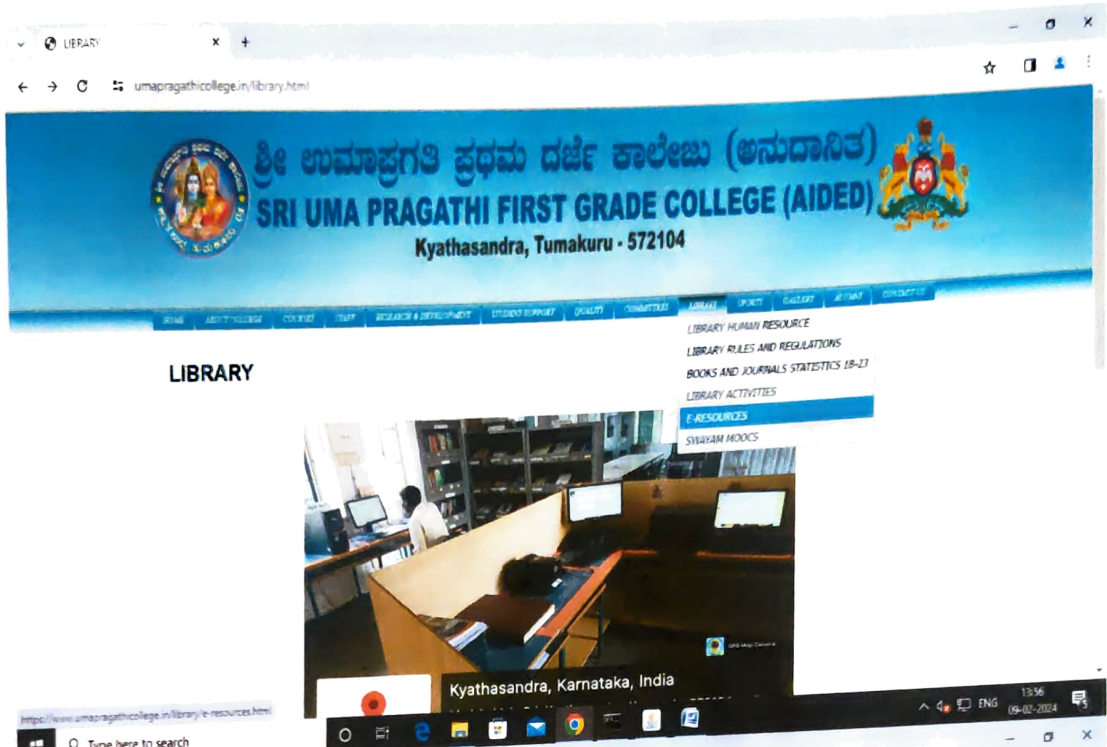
LIBRARY × +

umapragathicollege.in/library.html

ಶ್ರೀ ಉಮಾಪ್ರಗತಿ ಪ್ರಥಮ ದರ್ಜೆ ಕಾಲೇಜು (ಅನುದಾನಿತ)
SRI UMA PRAGATHI FIRST GRADE COLLEGE (AIDED)
Kyathasandra, Tumakuru - 572104

HOME ABOUT COLLEGE COURSES STAFF RESEARCH & DEVELOPMENT STUDENT SUPPORT QUALITY COMMITTEES LIBRARY SPORTS GALLERY ALUMNI CONTACT US

LIBRARY HUMAN RESOURCE
LIBRARY RULES AND REGULATIONS
BOOKS AND JOURNALS STATISTICS 18-23
LIBRARY ACTIVITIES
E-RESOURCES
SWAYAM MOOCS

LIBRARY

GPS Map Camera
Kyathasandra, Karnataka, India

https://www.umapragathicollege.in/library/e-resources.html

Type here to search

ENG 13:56 09-02-2024